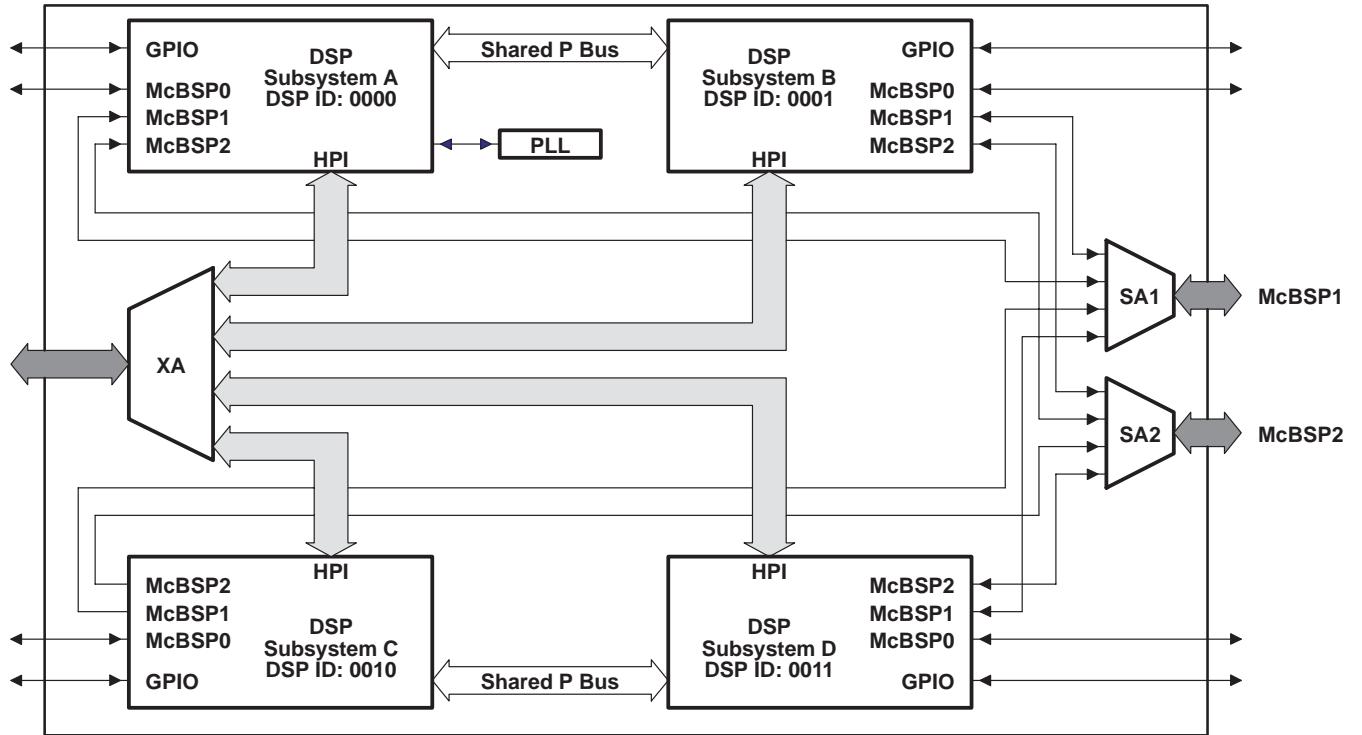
GPIO
McBSP0
McBSP1
McBSP2

DSP
Subsystem A
DSP ID: 0000

HPI

Shared P Bus

PLL

DSP
Subsystem B
DSP ID: 0001

GPIO
McBSP0
McBSP1
McBSP2

HPI

XA

SA1

McBSP1

SA2

McBSP2

HPI

McBSP2
McBSP1
McBSP0
GPIO

DSP
Subsystem C
DSP ID: 0010

Shared P Bus

HPI

DSP
Subsystem D
DSP ID: 0011

McBSP2
McBSP1
McBSP0
GPIO